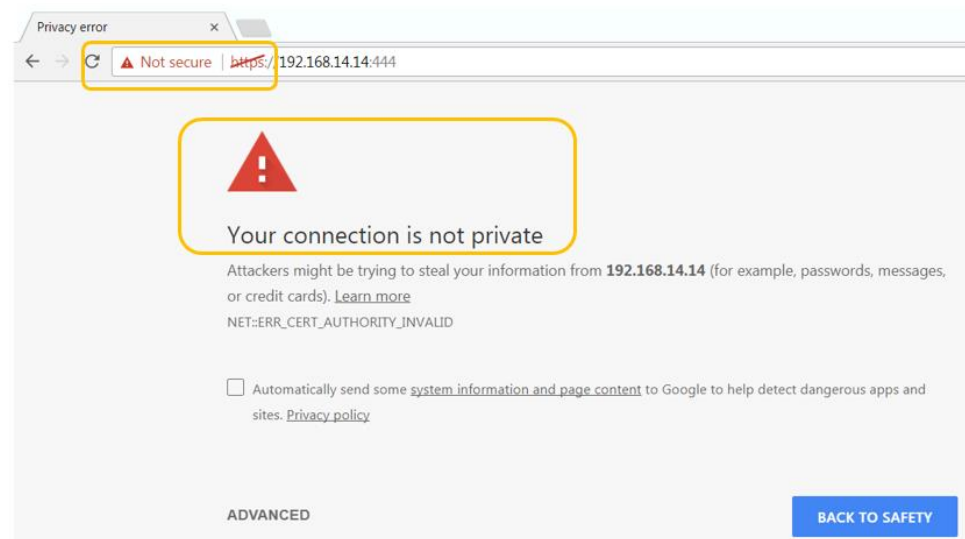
Privacy error ×

Not secure | https://192.168.14.14:444

Your connection is not private

Attackers might be trying to steal your information from **192.168.14.14** (for example, passwords, messages, or credit cards). Learn more

NET::ERR_CERT_AUTHORITY_INVALID

Automatically send some system information and page content to Google to help detect dangerous apps and sites. Privacy policy

ADVANCED

BACK TO SAFETY